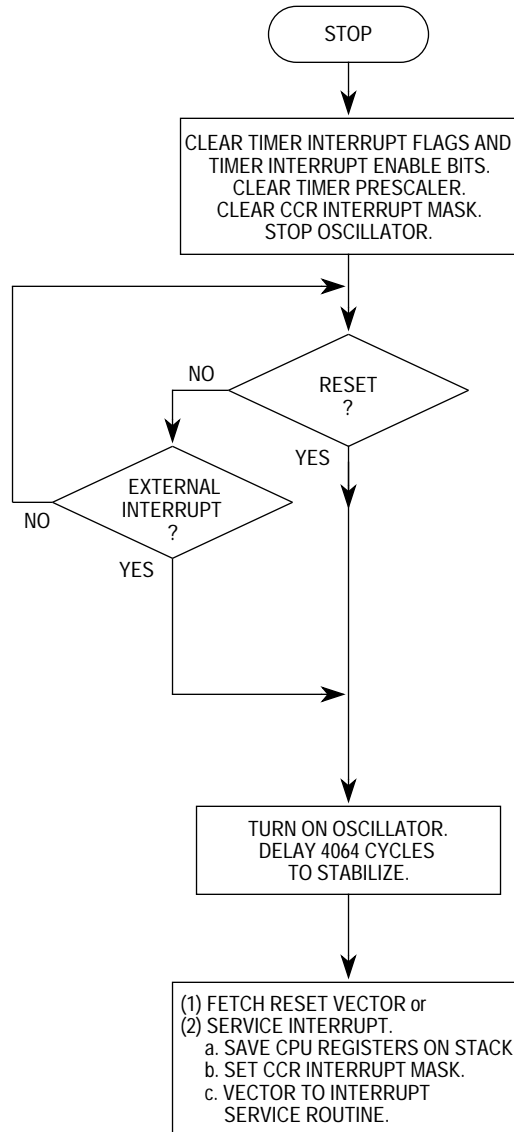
STOP

CLEAR TIMER INTERRUPT FLAGS AND TIMER INTERRUPT ENABLE BITS. CLEAR TIMER PRESCALER. CLEAR CCR INTERRUPT MASK. STOP OSCILLATOR.

NO

RESET ?

YES

EXTERNAL INTERRUPT ?

NO

YES

TURN ON OSCILLATOR. DELAY 4064 CYCLES TO STABILIZE.

(1) FETCH RESET VECTOR or
(2) SERVICE INTERRUPT.
a. SAVE CPU REGISTERS ON STACK
b. SET CCR INTERRUPT MASK.
c. VECTOR TO INTERRUPT SERVICE ROUTINE.